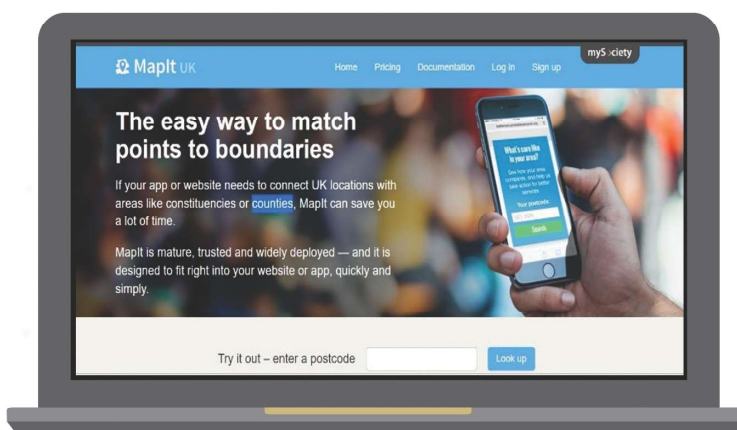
MapIt UK

Home Pricing Documentation Log in Sign up

mySociety

The easy way to match points to boundaries

If your app or website needs to connect UK locations with areas like constituencies or counties, MapIt can save you a lot of time.

MapIt is mature, trusted and widely deployed — and it is designed to fit right into your website or app, quickly and simply.

What's care like in your area?

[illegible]

Search

Try it out – enter a postcode

Look up